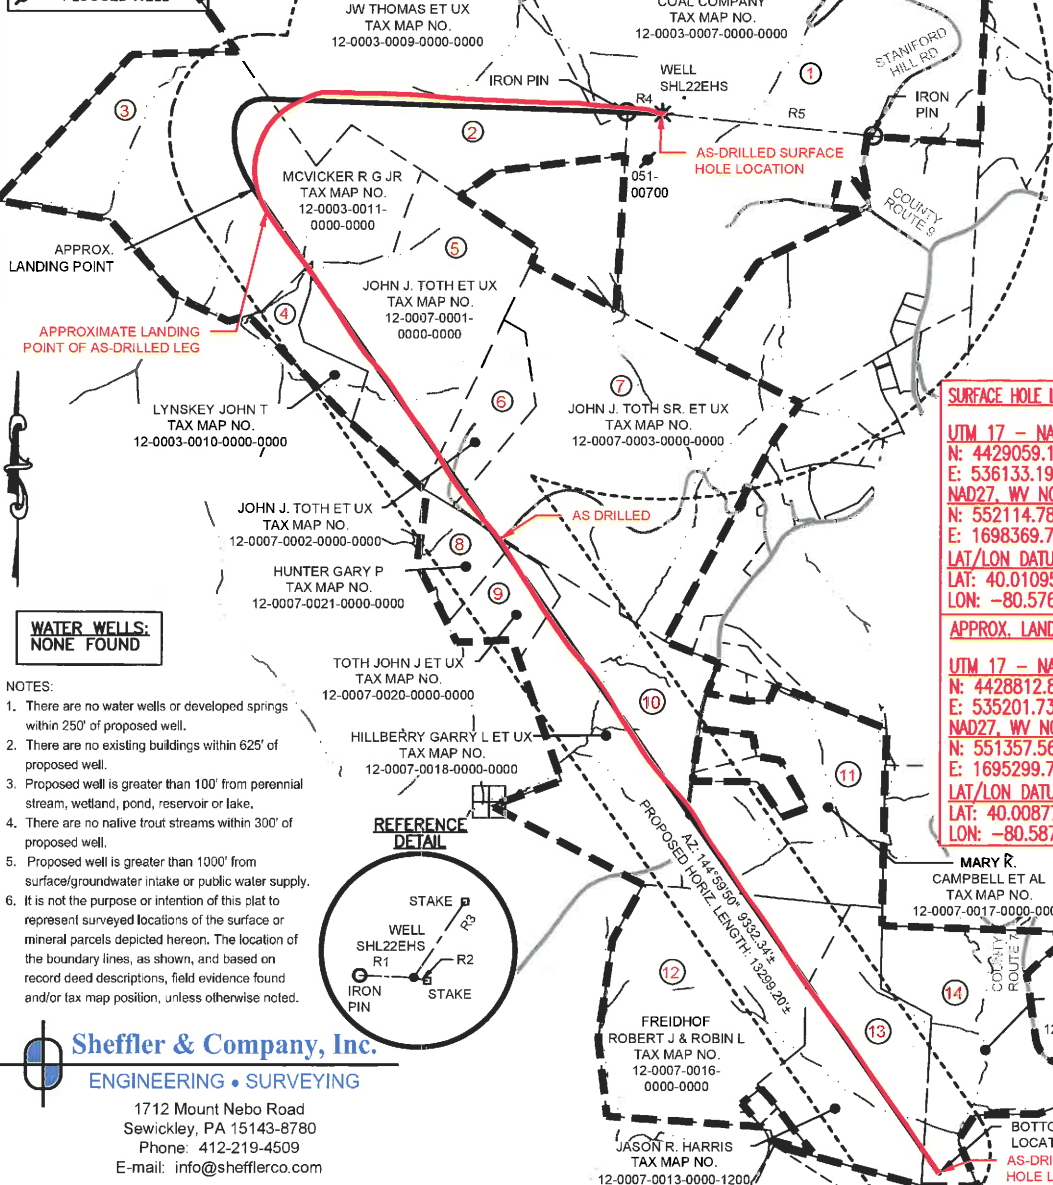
JW THOMAS ET UX
TAX MAP NO.
12-0003-0009-0000-0000

COAL COMPANY
TAX MAP NO.
12-0003-0007-0000-0000

STANIFORD HILL RD

1

3

IRON PIN

WELL
SHL22EHS

R4

R5

IRON PIN

2

AS-DRILLED SURFACE HOLE LOCATION

051-00700

MCVICKER R G JR
TAX MAP NO.
12-0003-0011-0000-0000

COUNTY ROUTE 9

APPROX. LANDING POINT

5

JOHN J. TOTH ET UX
TAX MAP NO.
12-0007-0001-0000-0000

4

APPROXIMATE LANDING POINT OF AS-DRILLED LEG

7

LYNSKEY JOHN T
TAX MAP NO.
12-0003-0010-0000-0000

6

JOHN J. TOTH SR. ET UX
TAX MAP NO.
12-0007-0003-0000-0000

SURFACE HOLE L

UTM 17 – NA
N: 4429059.1
E: 536133.19
NAD27, WV NO
N: 552114.78
E: 1698369.7
LAT/LON DATU
LAT: 40.01095
LON: –80.576

JOHN J. TOTH ET UX
TAX MAP NO.
12-0007-0002-0000-0000

AS DRILLED

8

HUNTER GARY P
TAX MAP NO.
12-0007-0021-0000-0000

9

APPROX. LAND

UTM 17 – NA
N: 4428812.8
E: 535201.73
NAD27, WV NO
N: 551357.56
E: 1695299.7
LAT/LON DATU
LAT: 40.0087
LON: –80.587

WATER WELLS:
NONE FOUND

TOTH JOHN J ET UX
TAX MAP NO.
12-0007-0020-0000-0000

10

NOTES:
1. There are no water wells or developed springs within 250' of proposed well.
2. There are no existing buildings within 625' of proposed well.
3. Proposed well is greater than 100' from perennial stream, wetland, pond, reservoir or lake.
4. There are no native trout streams within 300' of proposed well.
5. Proposed well is greater than 1000' from surface/groundwater intake or public water supply.
6. It is not the purpose or intention of this plat to represent surveyed locations of the surface or mineral parcels depicted hereon. The location of the boundary lines, as shown, and based on record deed descriptions, field evidence found and/or tax map position, unless otherwise noted.

HILLBERRY GARRY L ET UX
TAX MAP NO.
12-0007-0018-0000-0000

11

REFERENCE DETAIL

AZ: 144°59'50" 9332.34'±
PROPOSED HORIZ. LENGTH: 13299.20'±

MARY R.
CAMPBELL ET AL
TAX MAP NO.
12-0007-0017-0000-000

STAKE
R3
WELL
SHL22EHS
R1
R2
IRON PIN
STAKE

COUNTY ROUTE

12

14

FREIDHOF
ROBERT J & ROBIN L
TAX MAP NO.
12-0007-0016-0000-0000

13

Sheffler & Company, Inc.
ENGINEERING • SURVEYING
1712 Mount Nebo Road
Sewickley, PA 15143-8780
Phone: 412-219-4509
E-mail: info@shefflerco.com

JASON R. HARRIS
TAX MAP NO.
12-0007-0013-0000-1200

BOTTO
LOCAT
AS-DRI
HOLE L